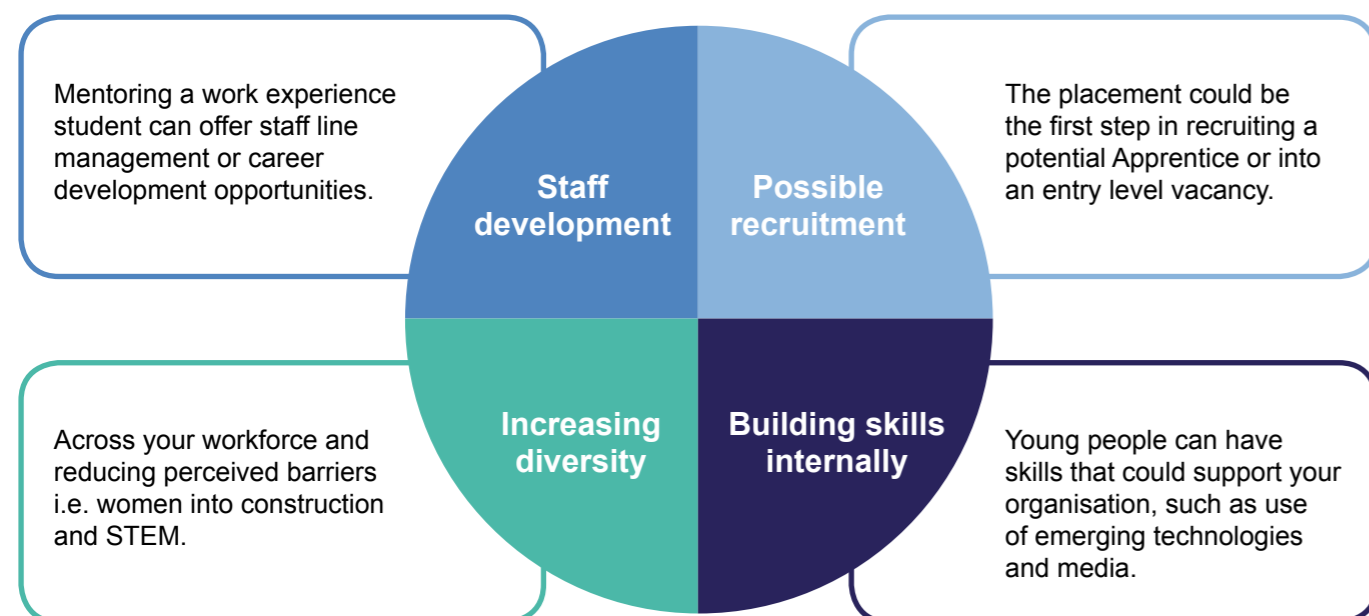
Mentoring a work experience student can offer staff line management or career development opportunities.

Staff development

Possible recruitment

The placement could be the first step in recruiting a potential Apprentice or into an entry level vacancy.

Across your workforce and reducing perceived barriers i.e. women into construction and STEM.

Increasing diversity

Building skills internally

Young people can have skills that could support your organisation, such as use of emerging technologies and media.